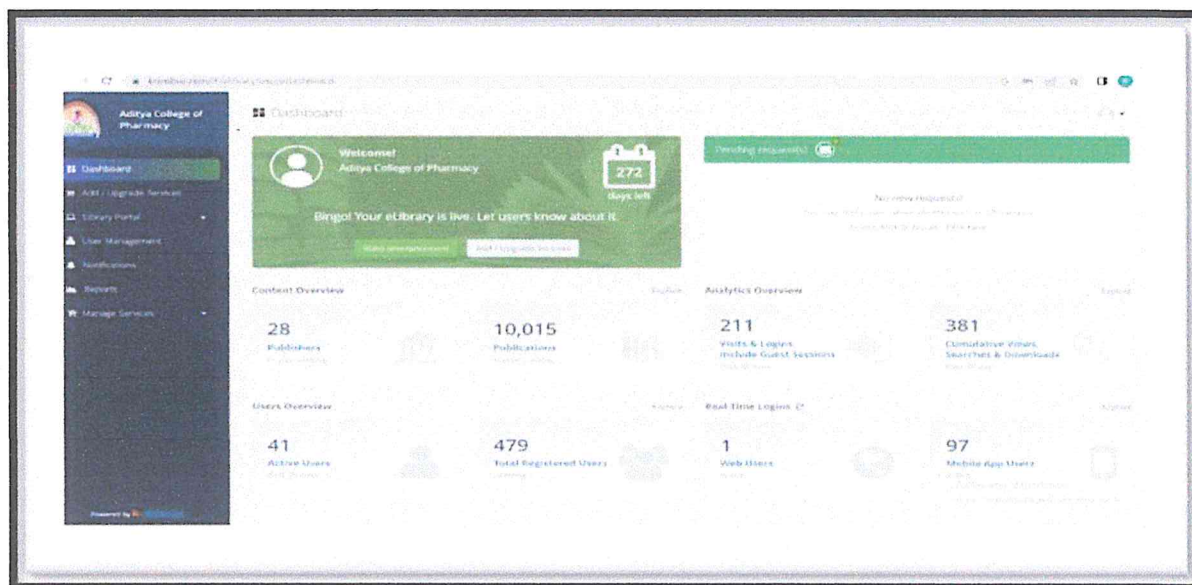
Aditya College of Pharmacy

Dashboard

Add / Upgrade Services

Library Portal

User Management

Notifications

Reports

Manage Services

Powered by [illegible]

Dashboard

Welcome!
Aditya College of Pharmacy

272
days left

Bingo! Your eLibrary is live. Let users know about it.

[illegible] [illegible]

Pending request(s)

No new requests!
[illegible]
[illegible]

Content Overview

28
Publishers

10,015
Publications

Analytics Overview

211
Visits & Logins
Include Guest Sessions

381
Cumulative Views, Searches & Downloads

Users Overview

41
Active Users

479
Total Registered Users

Real Time Logins

1
Web Users

97
Mobile App Users